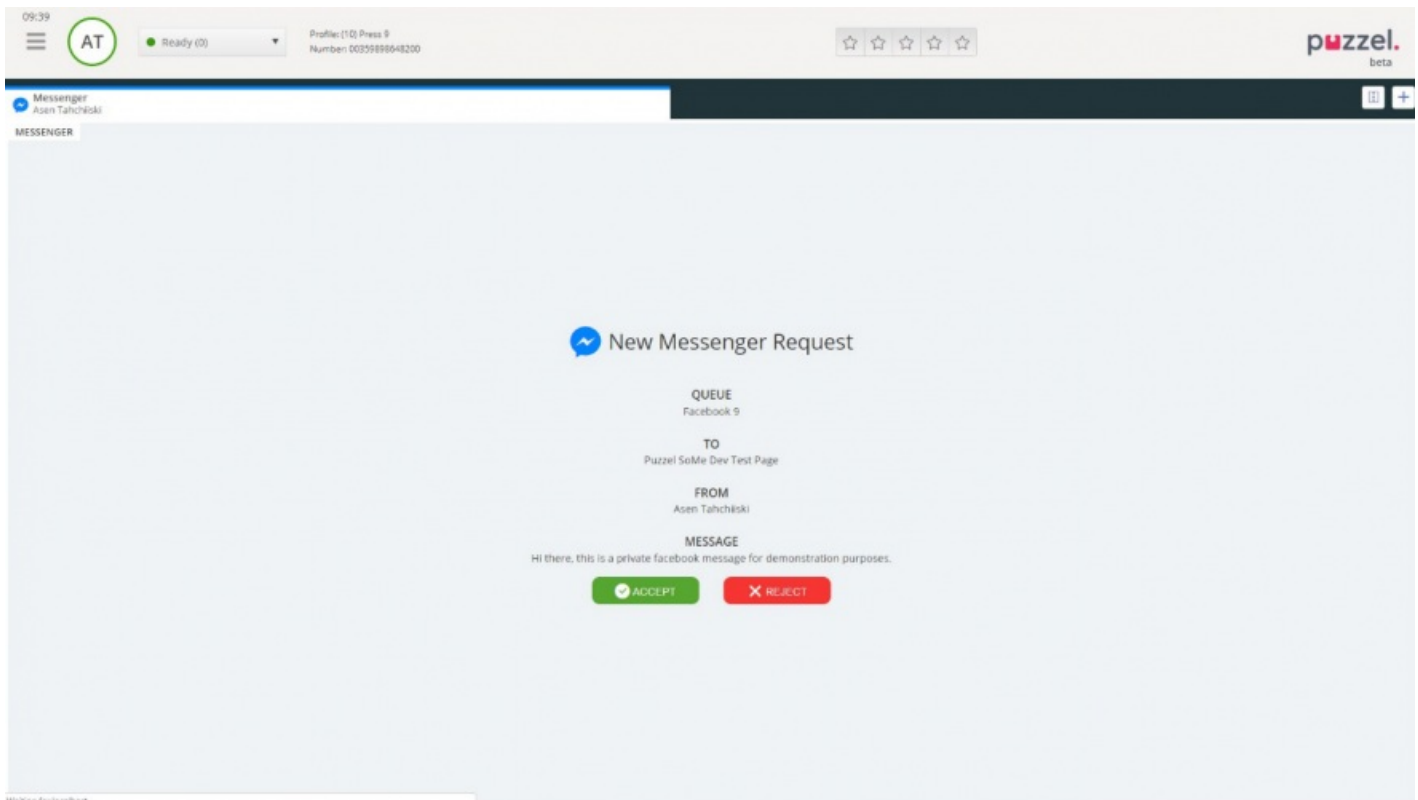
09:39

AT

Ready (0)

Profile: (10) Press 9
Number: 00359898648200

puzzel.
beta

Messenger
Asen Tahchiiski

MESSENGER

New Messenger Request

QUEUE
Facebook 9

TO
Puzzel SoMe Dev Test Page

FROM
Asen Tahchiiski

MESSAGE
Hi there, this is a private facebook message for demonstration purposes.

ACCEPT

REJECT

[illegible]